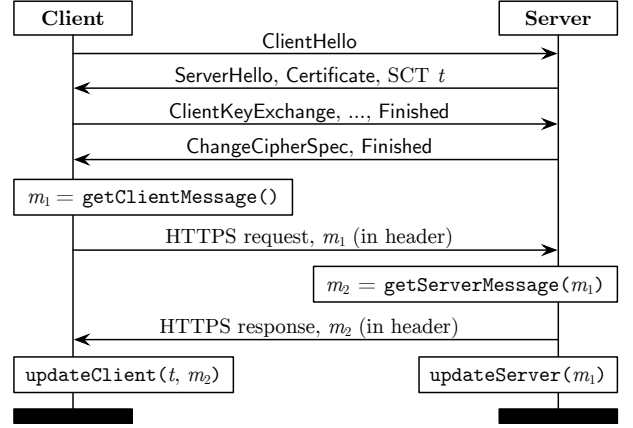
Client

Server

ClientHello

ServerHello, Certificate, SCT $t$

ClientKeyExchange, ..., Finished

ChangeCipherSpec, Finished

$m_1 = $ getClientMessage()

HTTPS request, $m_1$ (in header)

$m_2 = $ getServerMessage($m_1$)

HTTPS response, $m_2$ (in header)

updateClient($t$, $m_2$)

updateServer($m_1$)